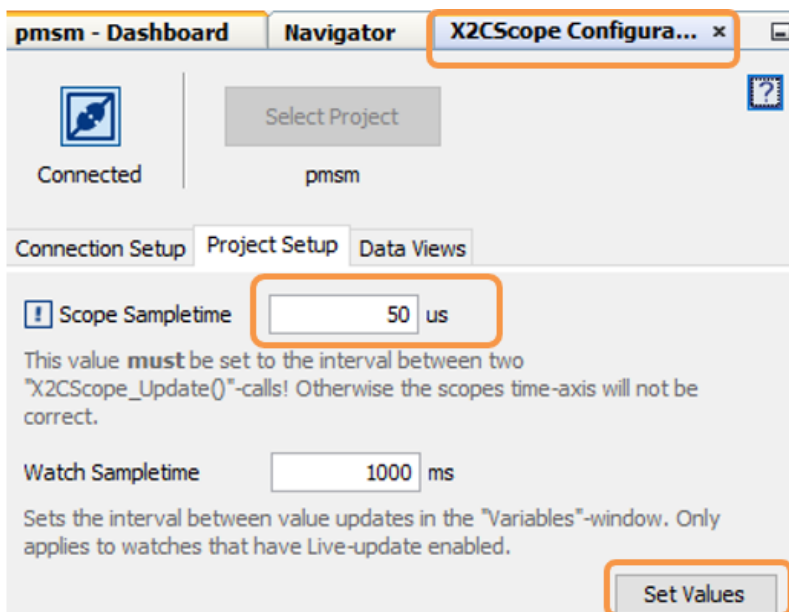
pmsm - Dashboard | Navigator | X2CScope Configura... ×

?

Connected

Select Project

pmsm

Connection Setup | Project Setup | Data Views

! Scope Sampletime 50 us

This value **must** be set to the interval between two "X2CScope_Update()"-calls! Otherwise the scopes time-axis will not be correct.

Watch Sampletime 1000 ms

Sets the interval between value updates in the "Variables"-window. Only applies to watches that have Live-update enabled.

Set Values